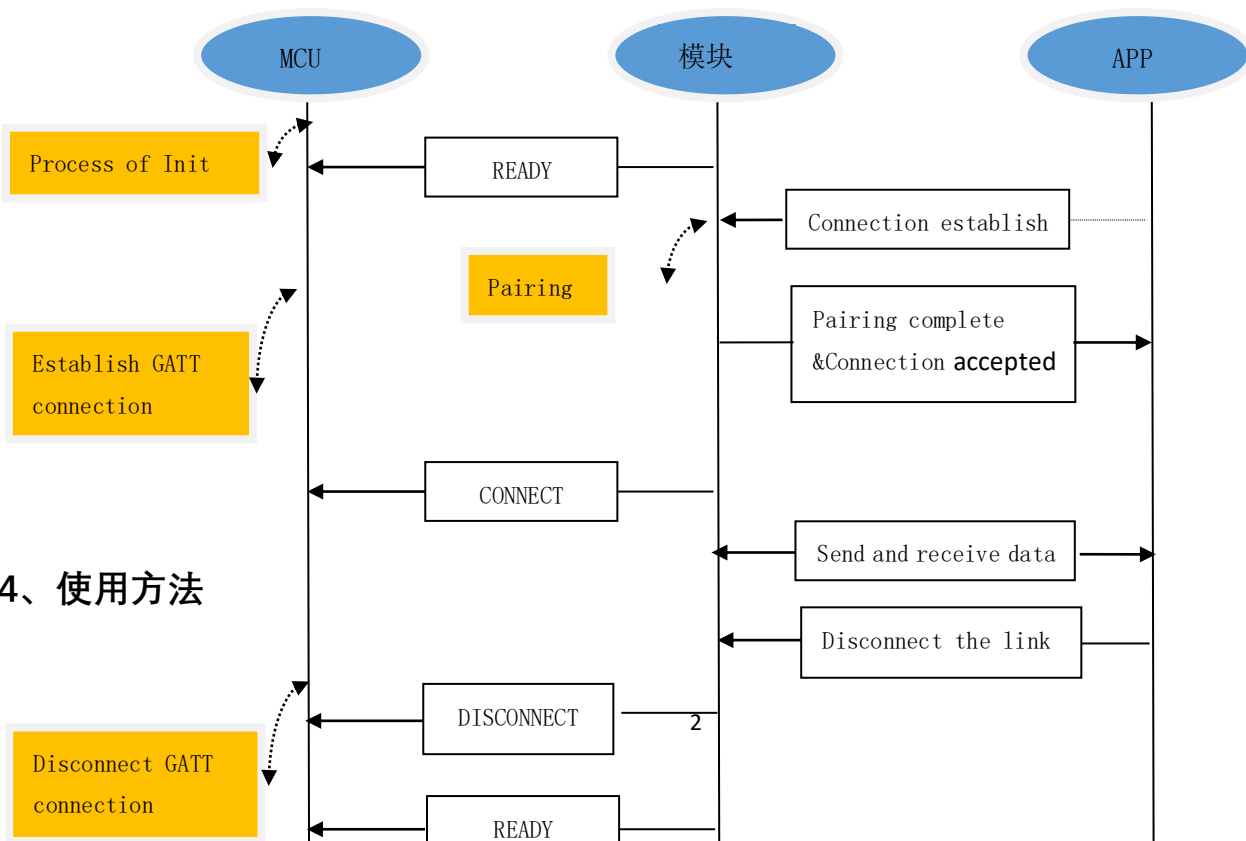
MCU

模块

APP

Process of Init

READY

Connection establish

Pairing

Pairing complete &Connection accepted

Establish GATT connection

CONNECT

Send and receive data

4、使用方法

Disconnect the link

DISCONNECT

2

Disconnect GATT connection

READY